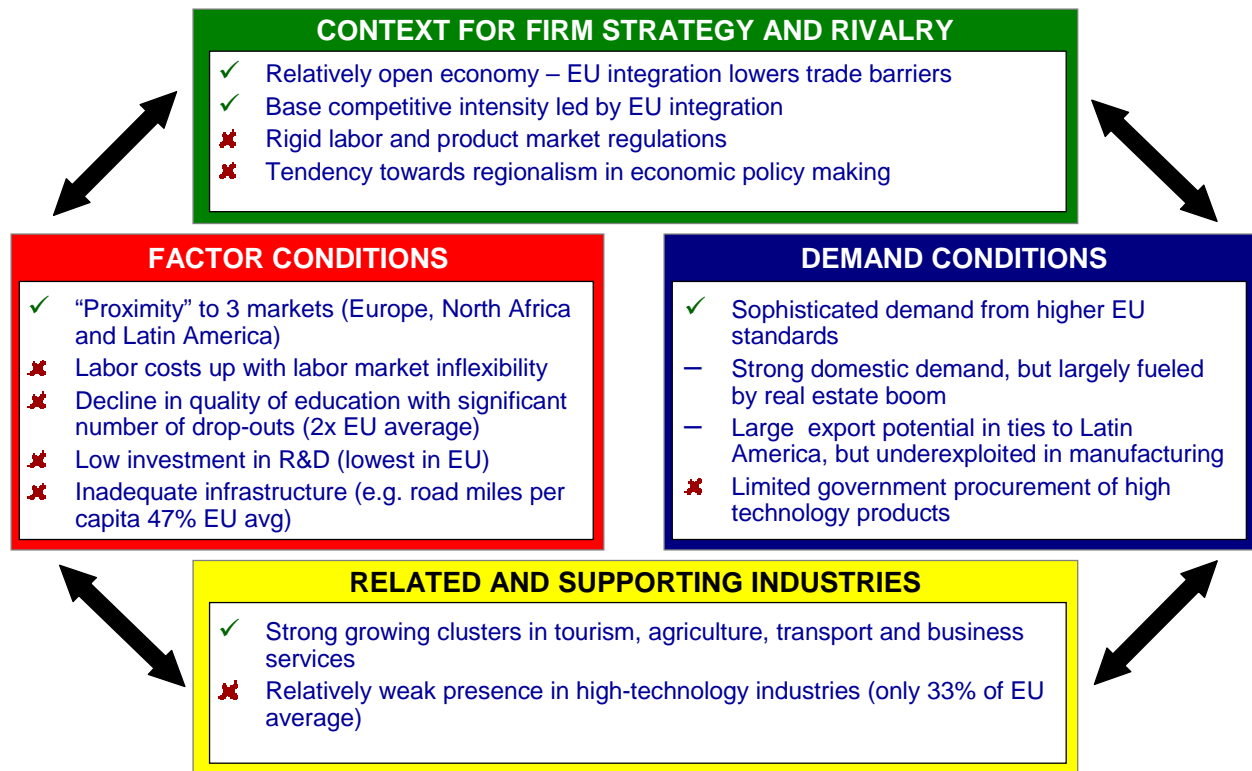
CONTEXT FOR FIRM STRATEGY AND RIVALRY

✓ Relatively open economy – EU integration lowers trade barriers
✓ Base competitive intensity led by EU integration
✘ Rigid labor and product market regulations
✘ Tendency towards regionalism in economic policy making

FACTOR CONDITIONS

✓ "Proximity" to 3 markets (Europe, North Africa and Latin America)
✘ Labor costs up with labor market inflexibility
✘ Decline in quality of education with significant number of drop-outs (2x EU average)
✘ Low investment in R&D (lowest in EU)
✘ Inadequate infrastructure (e.g. road miles per capita 47% EU avg)

DEMAND CONDITIONS

✓ Sophisticated demand from higher EU standards
– Strong domestic demand, but largely fueled by real estate boom
– Large export potential in ties to Latin America, but underexploited in manufacturing
✘ Limited government procurement of high technology products

RELATED AND SUPPORTING INDUSTRIES

✓ Strong growing clusters in tourism, agriculture, transport and business services
✘ Relatively weak presence in high-technology industries (only 33% of EU average)